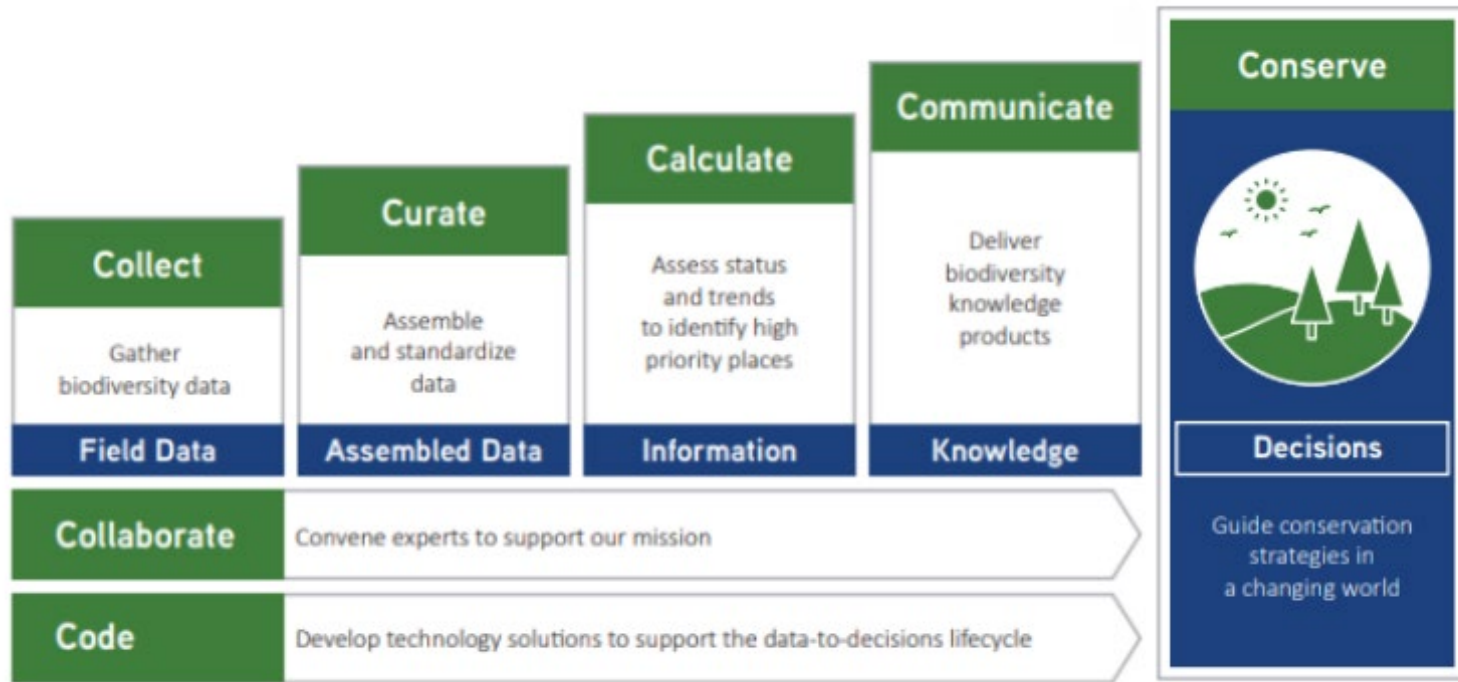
Collect

Gather biodiversity data

Field Data

Curate

Assemble and standardize data

Assembled Data

Calculate

Assess status and trends to identify high priority places

Information

Communicate

Deliver biodiversity knowledge products

Knowledge

Conserve

Decisions

Guide conservation strategies in a changing world

Collaborate

Convene experts to support our mission

Code

Develop technology solutions to support the data-to-decisions lifecycle